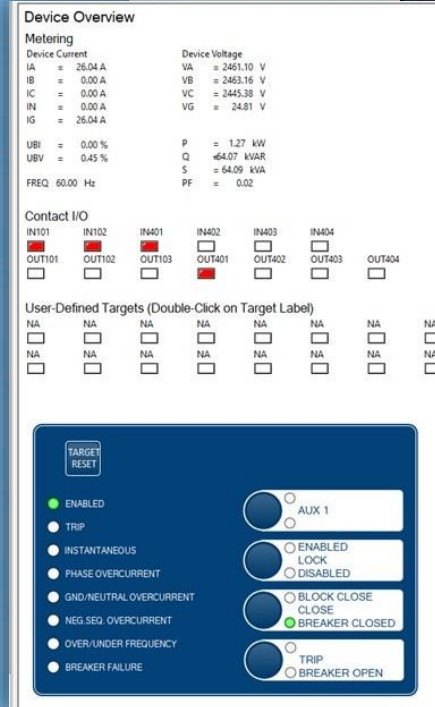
Device Overview

Metering

Device Current
IA = 26.04 A
IB = 0.00 A
IC = 0.00 A
IN = 0.00 A
IG = 26.04 A

UBI = 0.00 %
UBV = 0.45 %

FREQ 60.00 Hz

Device Voltage
VA = 2461.10 V
VB = 2463.16 V
VC = 2445.38 V
VG = 24.81 V

P = 1.27 kW
Q = 64.07 kVAR
S = 64.09 kVA
PF = 0.02

Contact I/O

IN101 IN102 IN401 IN402 IN403 IN404

OUT101 OUT102 OUT103 OUT401 OUT402 OUT403 OUT404

User-Defined Targets (Double-Click on Target Label)

NA NA NA NA NA NA NA NA

NA NA NA NA NA NA NA NA

TARGET RESET

ENABLED
TRIP
INSTANTANEOUS
PHASE OVERCURRENT
GND/NEUTRAL OVERCURRENT
NEG.SEQ. OVERCURRENT
OVER/UNDER FREQUENCY
BREAKER FAILURE

AUX 1

ENABLED
LOCK
DISABLED

BLOCK CLOSE
CLOSE
BREAKER CLOSED

TRIP
BREAKER OPEN